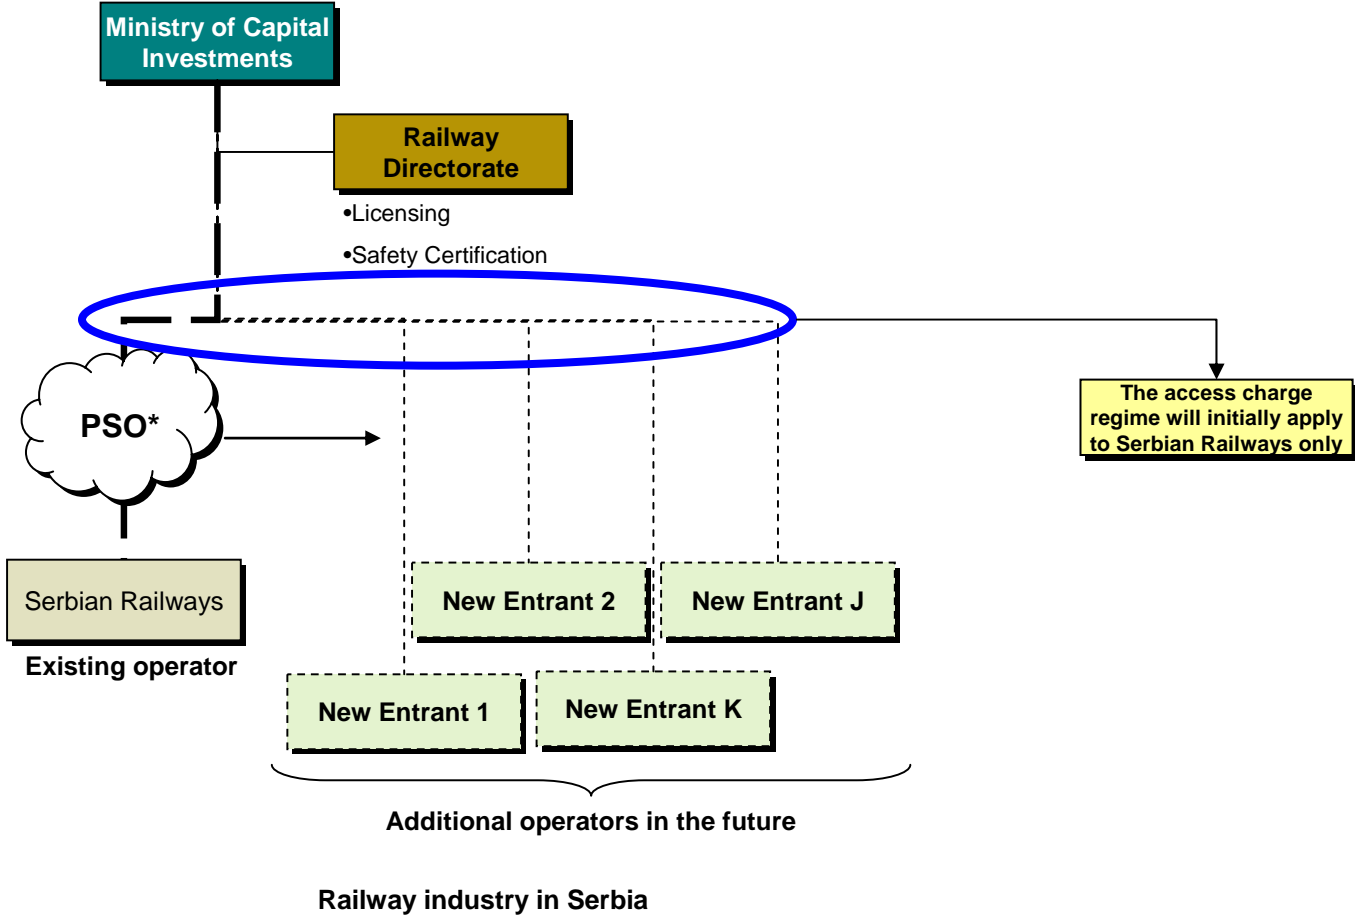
Ministry of Capital Investments

Railway Directorate

•Licensing

•Safety Certification

PSO*

The access charge regime will initially apply to Serbian Railways only

Serbian Railways

Existing operator

New Entrant 2

New Entrant J

New Entrant 1

New Entrant K

Additional operators in the future

Railway industry in Serbia